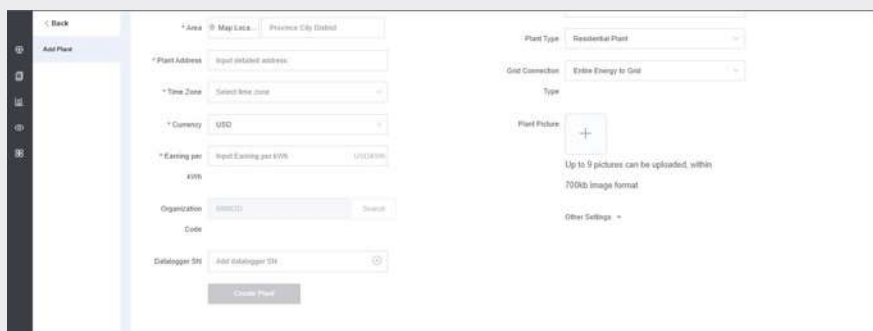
< Back

Add Plant

* Area Map Loca... Province City District

* Plant Address Input detailed address

* Time Zone Select time zone

* Currency USD

* Earning per kWh Input Earning per kWh USD/kWh

Organization Code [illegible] Search

Datalogger SN Add datalogger SN

Create Plant

Plant Type Residential Plant

Grid Connection Type Entire Energy to Grid

Plant Picture +

Up to 9 pictures can be uploaded, within 700kb image format

Other Settings